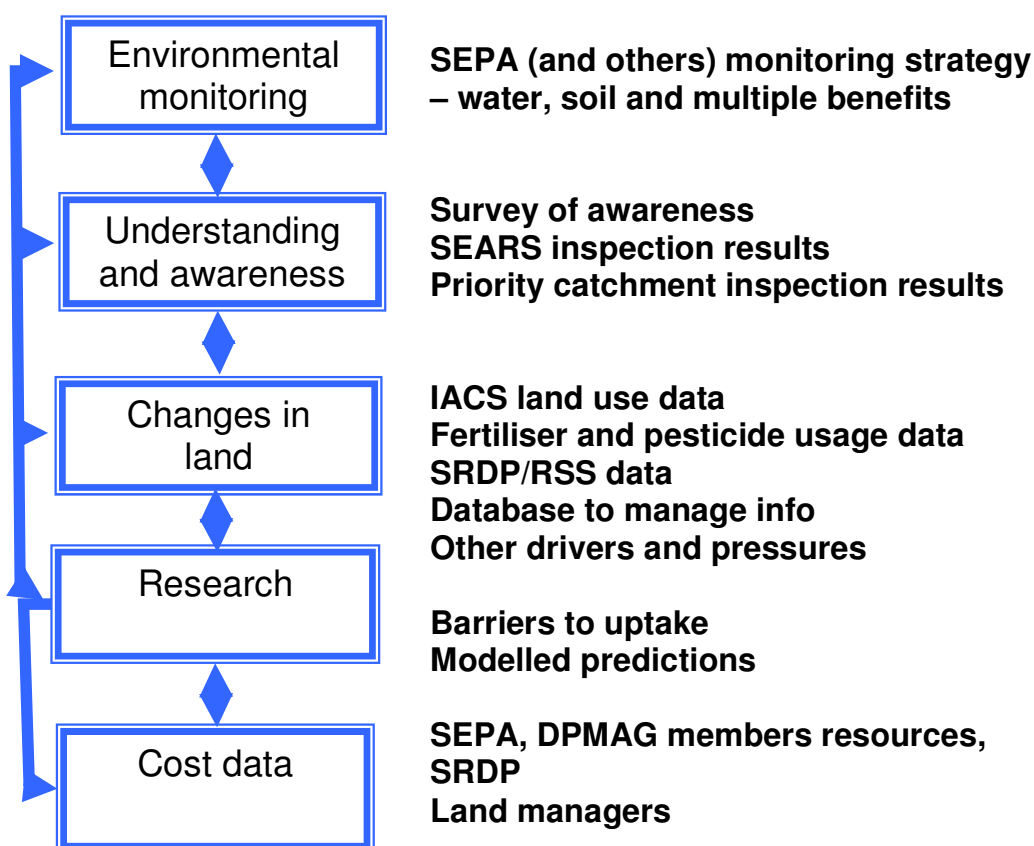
Environmental monitoring

SEPA (and others) monitoring strategy – water, soil and multiple benefits

Understanding and awareness

Survey of awareness
SEARS inspection results
Priority catchment inspection results

Changes in land

IACS land use data
Fertiliser and pesticide usage data
SRDP/RSS data
Database to manage info
Other drivers and pressures

Research

Barriers to uptake
Modelled predictions

Cost data

SEPA, DPMAG members resources, SRDP
Land managers